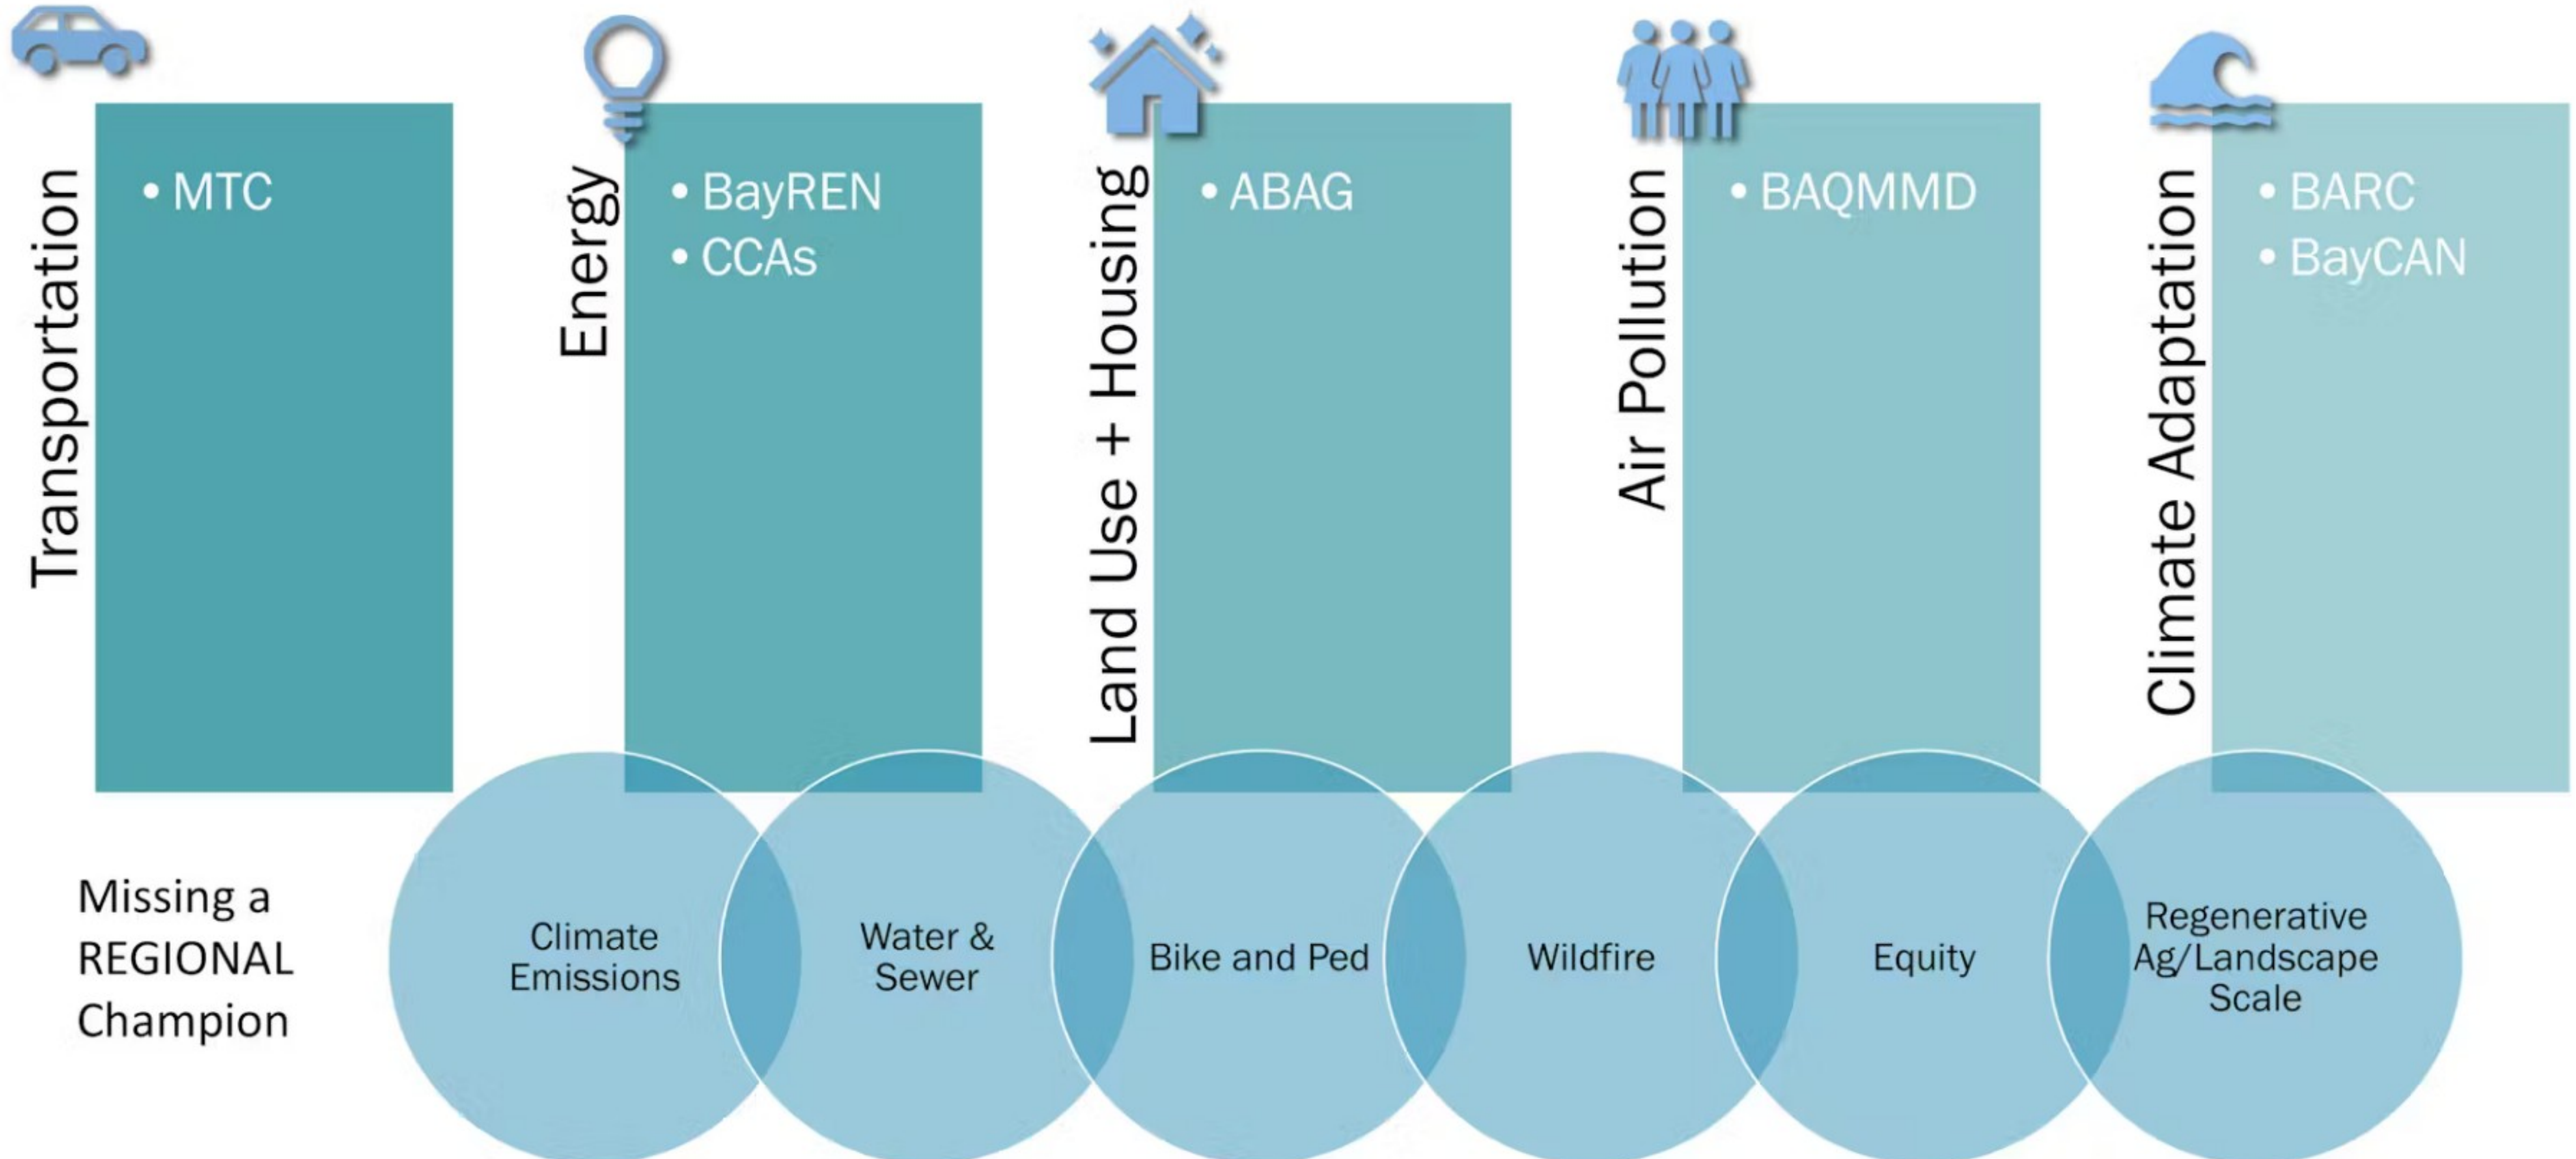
Transportation
• MTC

Energy
• BayREN
• CCAs

Land Use + Housing
• ABAG

Air Pollution
• BAQMMD

Climate Adaptation
• BARC
• BayCAN

Missing a REGIONAL Champion

Climate Emissions

Water & Sewer

Bike and Ped

Wildfire

Equity

Regenerative Ag/Landscape Scale